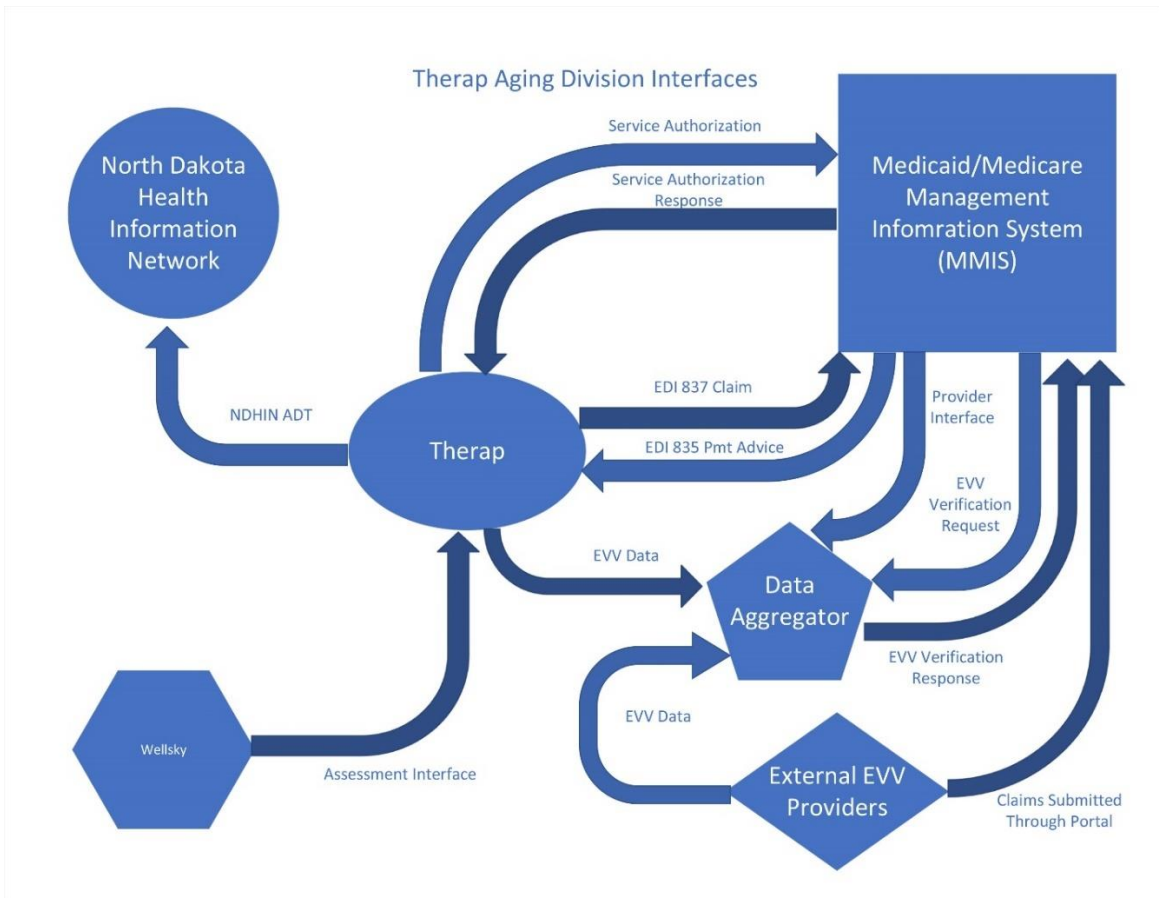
Therap Aging Division Interfaces

North Dakota Health Information Network

Service Authorization

Service Authorization Response

Medicaid/Medicare Management Infomration System (MMIS)

NDHIN ADT

Therap

EDI 837 Claim

EDI 835 Pmt Advice

Provider Interface

EVV Verification Request

EVV Data

Data Aggregator

EVV Verification Response

EVV Data

Wellsky

Assessment Interface

External EVV Providers

Claims Submitted Through Portal